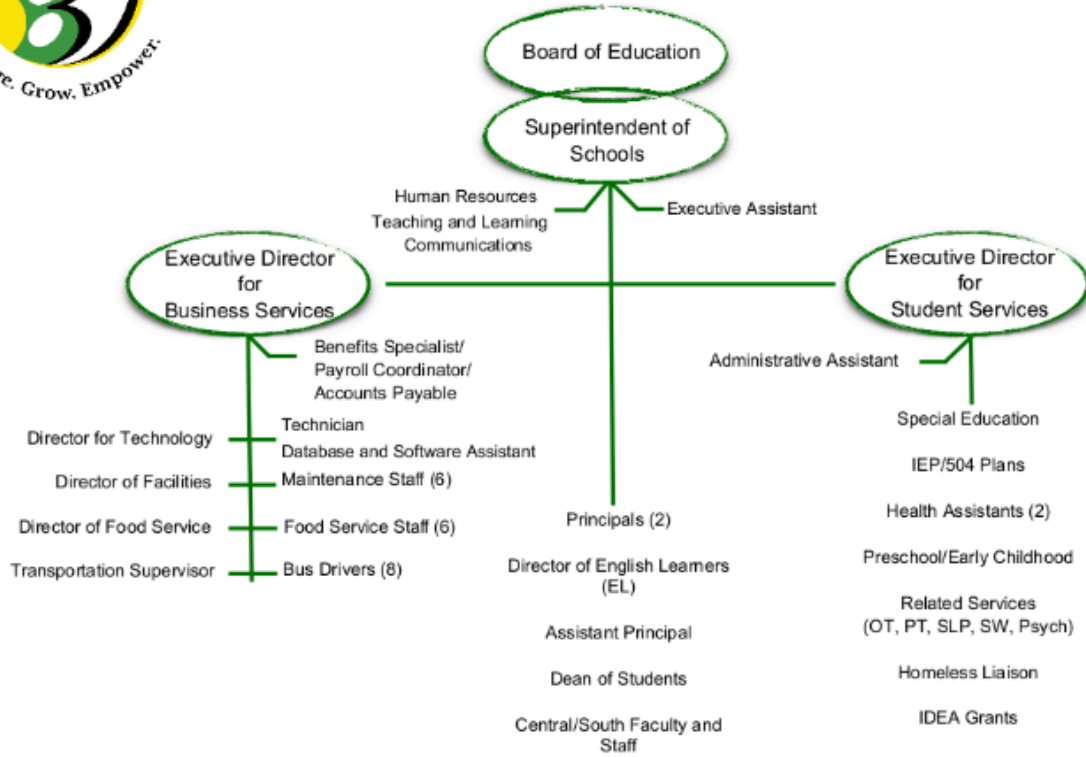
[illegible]e. Grow. Empower.

Board of Education

Superintendent of Schools

Human Resources
Teaching and Learning
Communications

Executive Assistant

Executive Director for Business Services

Benefits Specialist/ Payroll Coordinator/ Accounts Payable

Director for Technology
Technician
Database and Software Assistant

Director of Facilities
Maintenance Staff (6)

Director of Food Service
Food Service Staff (6)

Transportation Supervisor
Bus Drivers (8)

Principals (2)

Director of English Learners (EL)

Assistant Principal

Dean of Students

Central/South Faculty and Staff

Executive Director for Student Services

Administrative Assistant

Special Education

IEP/504 Plans

Health Assistants (2)

Preschool/Early Childhood

Related Services (OT, PT, SLP, SW, Psych)

Homeless Liaison

IDEA Grants